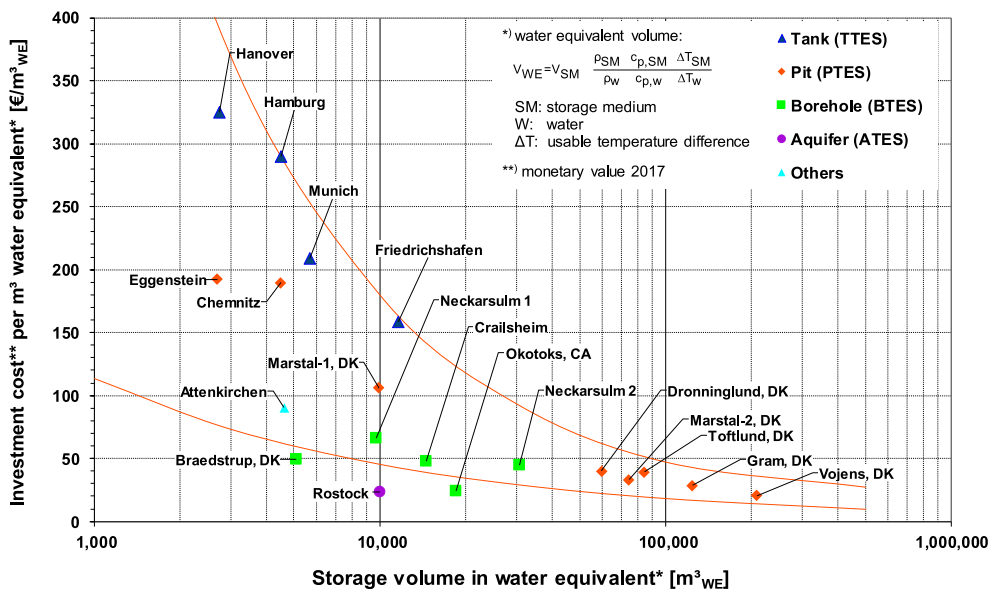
*) water equivalent volume:

$V_{WE}=V_{SM} \frac{\rho_{SM}}{\rho_w} \frac{c_{p,SM}}{c_{p,w}} \frac{\Delta T_{SM}}{\Delta T_w}$

SM: storage medium
W: water
ΔT: usable temperature difference

**) monetary value 2017

Tank (TTES)
Pit (PTES)
Borehole (BTES)
Aquifer (ATES)
Others

Hanover
Hamburg
Munich
Friedrichshafen
Eggenstein
Chemnitz
Neckarsulm 1
Crailsheim
Okotoks, CA
Marstal-1, DK
Attenkirchen
Neckarsulm 2
Dronninglund, DK
Marstal-2, DK
Toftlund, DK
Braedstrup, DK
Gram, DK
Vojens, DK
Rostock

Investment cost** per m³ water equivalent* [€/m³ WE]

400
350
300
250
200
150
100
50
0

1,000
10,000
100,000
1,000,000

Storage volume in water equivalent* [m³WE]